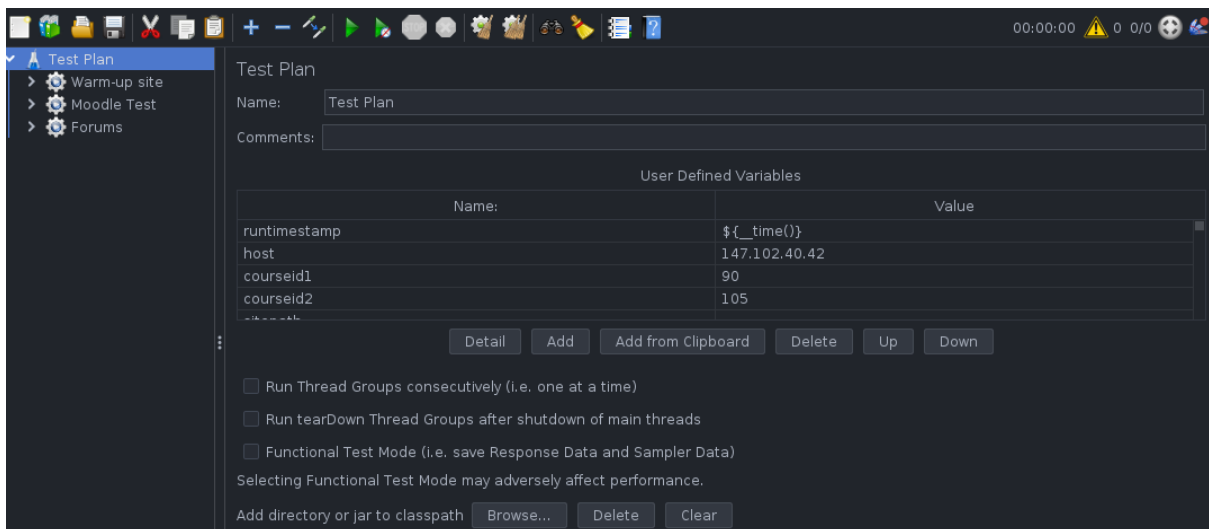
00:00:00 0 0/0

Test Plan
Warm-up site
Moodle Test
Forums

Test Plan

Name: Test Plan

Comments:

User Defined Variables

| Name: | Value |
|---|---|
| runtimestamp | ${__time()} |
| host | 147.102.40.42 |
| courseid1 | 90 |
| courseid2 | 105 |
| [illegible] | |

Detail Add Add from Clipboard Delete Up Down

Run Thread Groups consecutively (i.e. one at a time)

Run tearDown Thread Groups after shutdown of main threads

Functional Test Mode (i.e. save Response Data and Sampler Data)

Selecting Functional Test Mode may adversely affect performance.

Add directory or jar to classpath Browse... Delete Clear